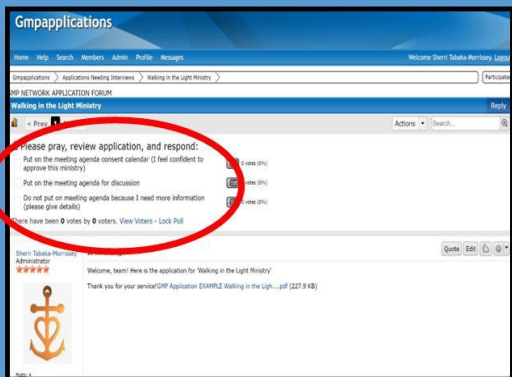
Gmpapplications

Home Help Search Members Admin Profile Messages

Welcome Sherri Tabaka-Morrissey Logout

Gmpapplications Applications Needing Interviews Walking in the Light Ministry

Participat

GMP NETWORK APPLICATION FORUM

Walking in the Light Ministry

Reply

« Prev 1

Actions Search...

Please pray, review application, and respond:

Put on the meeting agenda consent calendar (I feel confident to approve this ministry)

0 votes (0%)

Put on the meeting agenda for discussion

0 votes (0%)

Do not put on meeting agenda because I need more information (please give details)

0 votes (0%)

There have been 0 votes by 0 voters. View Voters - Lock Poll

Sherri Tabaka-Morrissey
Administrator

Quote Edit

Welcome, team! Here is the application for 'Walking in the Light Ministry'

Thank you for your service! GMP Application EXAMPLE Walking in the Ligh....pdf (227.9 KB)

Posts: 4